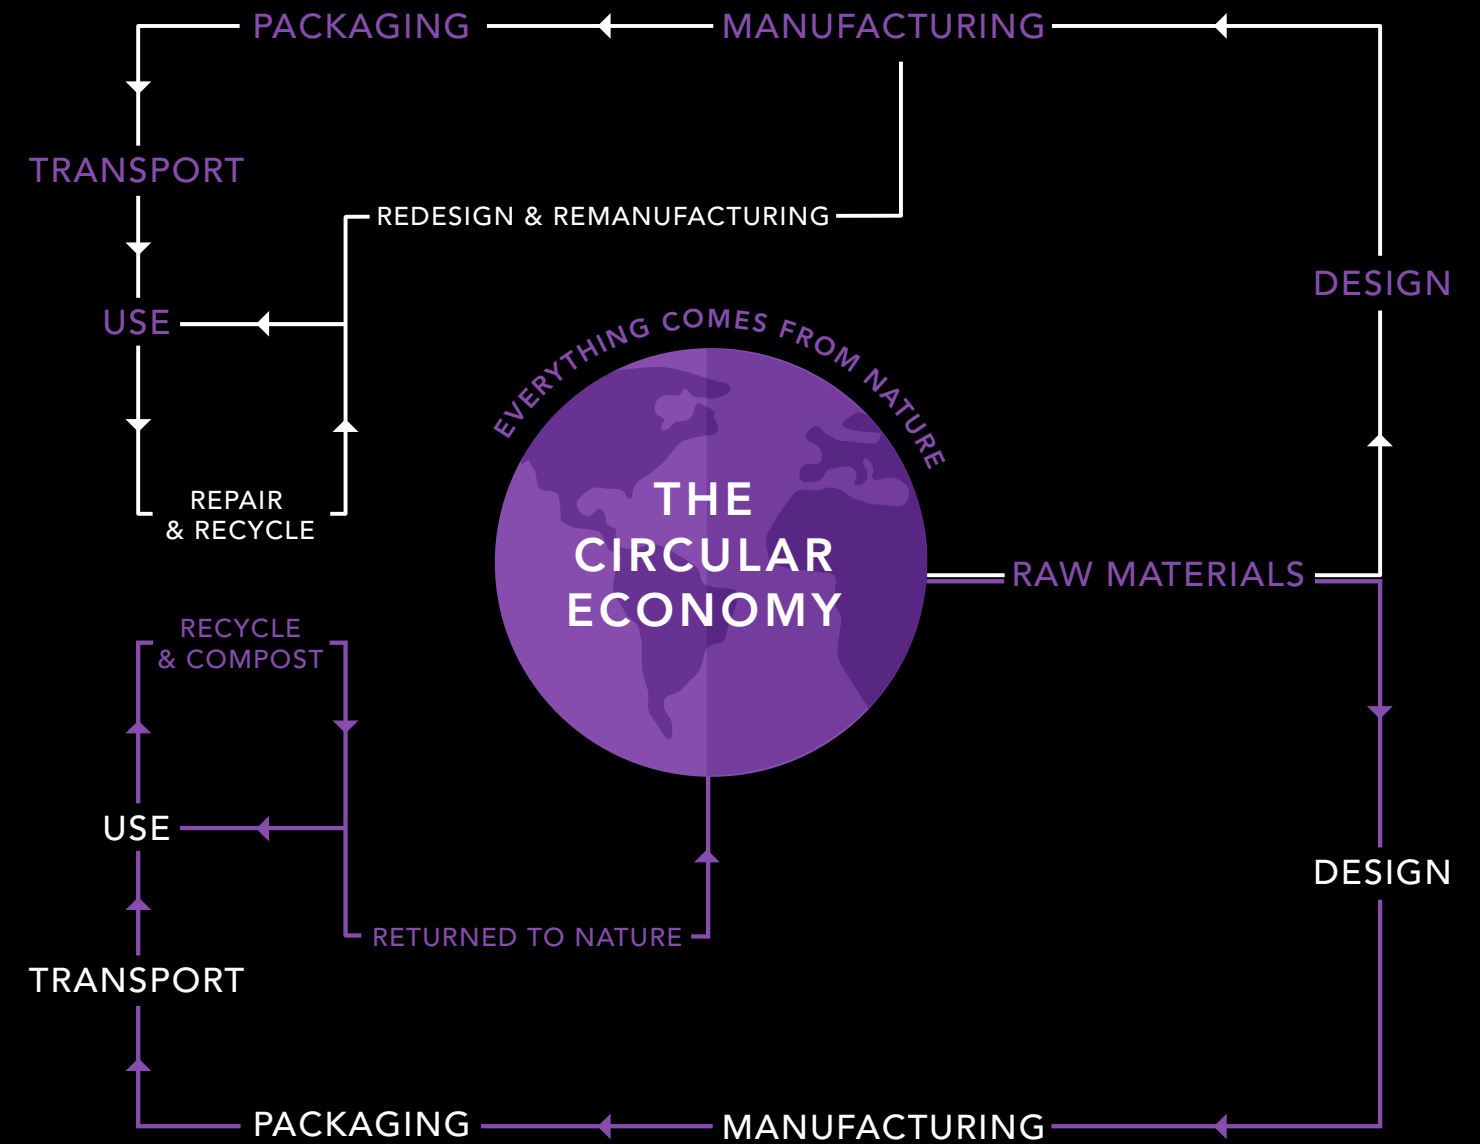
PACKAGING

MANUFACTURING

TRANSPORT

REDESIGN & REMANUFACTURING

DESIGN

USE

EVERYTHING COMES FROM NATURE

REPAIR & RECYCLE

THE CIRCULAR ECONOMY

RAW MATERIALS

RECYCLE & COMPOST

USE

DESIGN

RETURNED TO NATURE

TRANSPORT

PACKAGING

MANUFACTURING